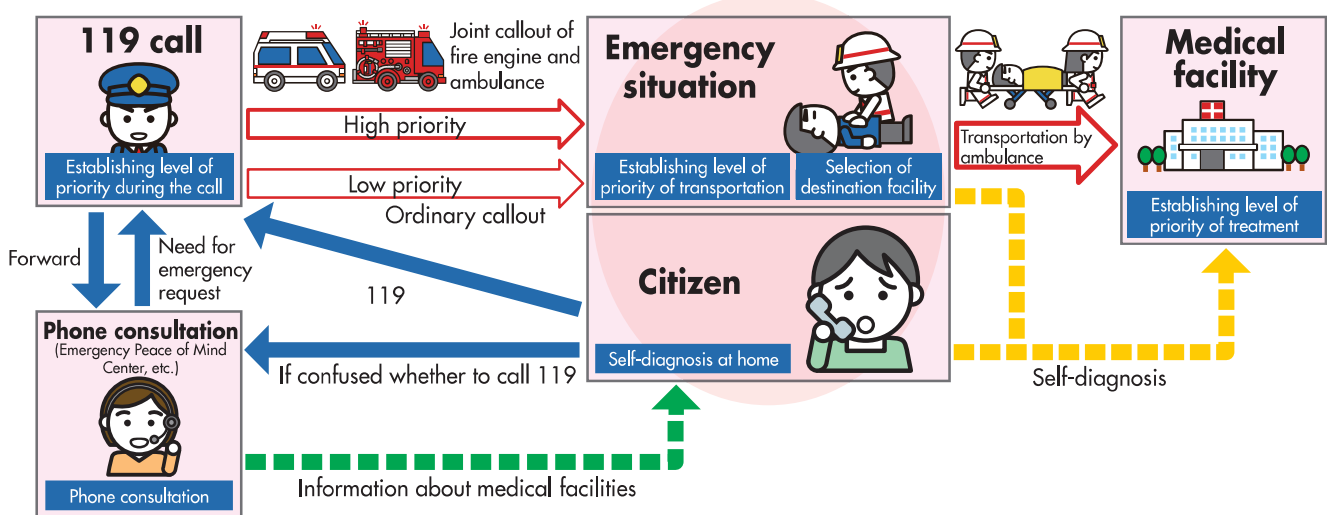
119 call

Establishing level of priority during the call

Joint callout of fire engine and ambulance

High priority

Low priority

Ordinary callout

Emergency situation

Establishing level of priority of transportation

Selection of destination facility

Transportation by ambulance

Medical facility

Establishing level of priority of treatment

Forward

Need for emergency request

119

Citizen

Self-diagnosis at home

Phone consultation
(Emergency Peace of Mind Center, etc.)

If confused whether to call 119

Self-diagnosis

Phone consultation

Information about medical facilities